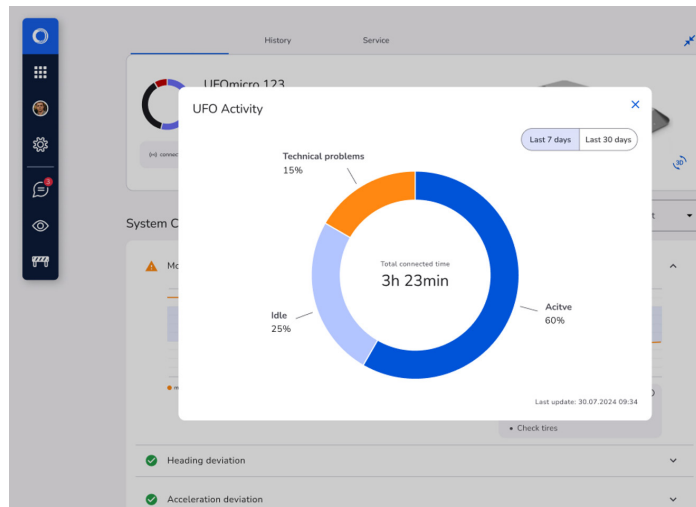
History

Service

UFOmicro 123

UFO Activity

×

Last 7 days

Last 30 days

Technical problems
15%

Total connected time
3h 23min

Idle
25%

Acitve
60%

Last update: 30.07.2024 09:34

System C

Mo

3D

• Check tires

Heading deviation

Acceleration deviation